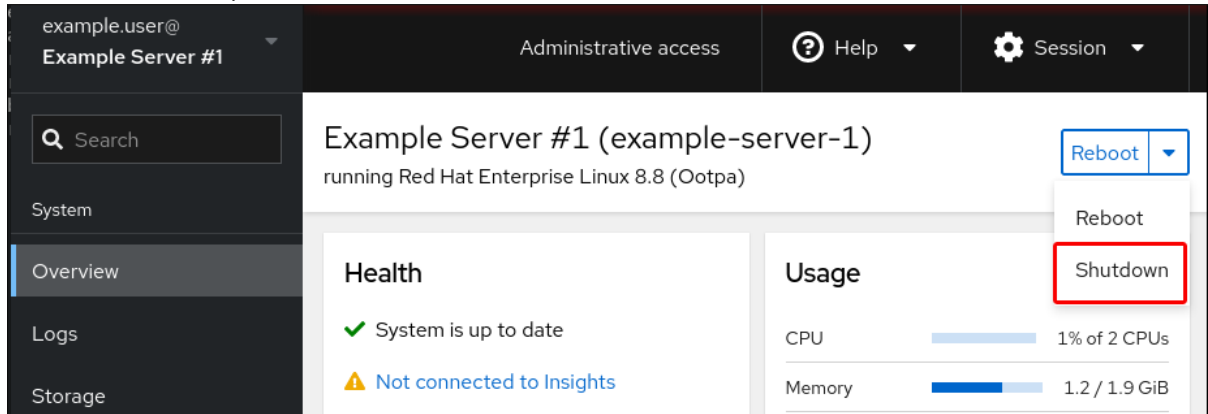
example.user@
Example Server #1

Administrative access

Help

Session

Search

System

Overview

Logs

Storage

Example Server #1 (example-server-1)
running Red Hat Enterprise Linux 8.8 (Ootpa)

Reboot

Reboot

Shutdown

Health

System is up to date

Not connected to Insights

Usage

CPU 1% of 2 CPUs

Memory 1.2 / 1.9 GiB